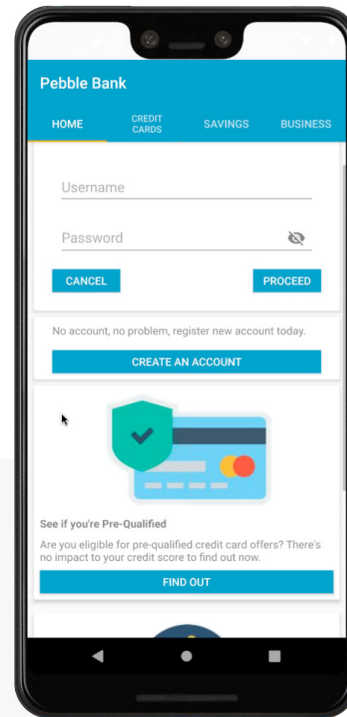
Pebble Bank

HOME

CREDIT CARDS

SAVINGS

BUSINESS

Username

Password

CANCEL

PROCEED

No account, no problem, register new account today.

CREATE AN ACCOUNT

See if you're Pre-Qualified

Are you eligible for pre-qualified credit card offers? There's no impact to your credit score to find out now.

FIND OUT